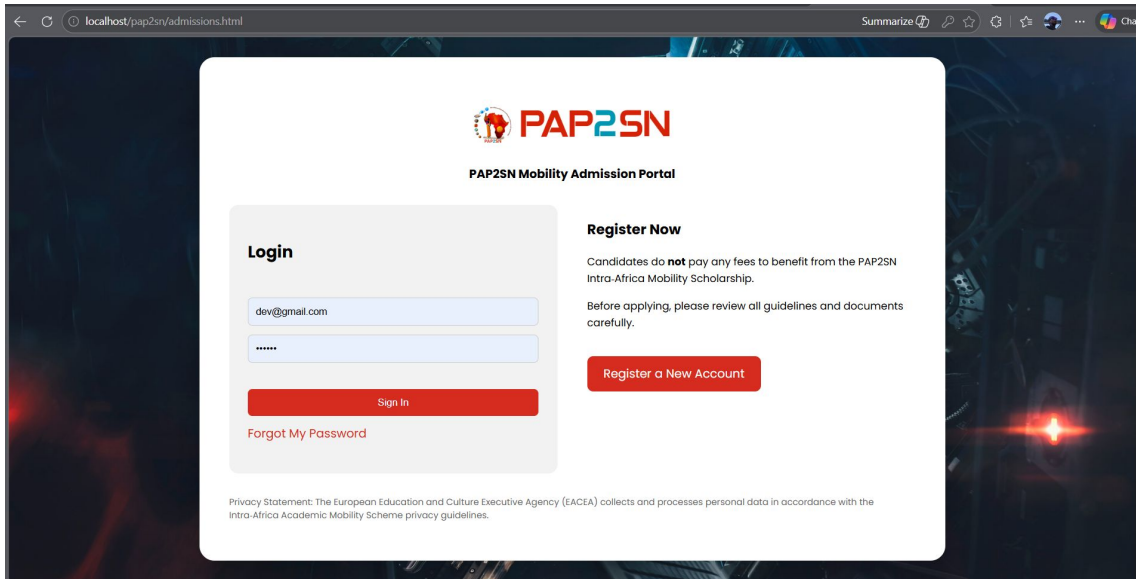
localhost/pap2sn/admissions.html

Summarize

Cha

PAP2SN

PAP2SN Mobility Admission Portal

Login

dev@gmail.com

••••••

Sign In

Forgot My Password

Register Now

Candidates do **not** pay any fees to benefit from the PAP2SN Intra-Africa Mobility Scholarship.

Before applying, please review all guidelines and documents carefully.

Register a New Account

Privacy Statement: The European Education and Culture Executive Agency (EACEA) collects and processes personal data in accordance with the Intra-Africa Academic Mobility Scheme privacy guidelines.